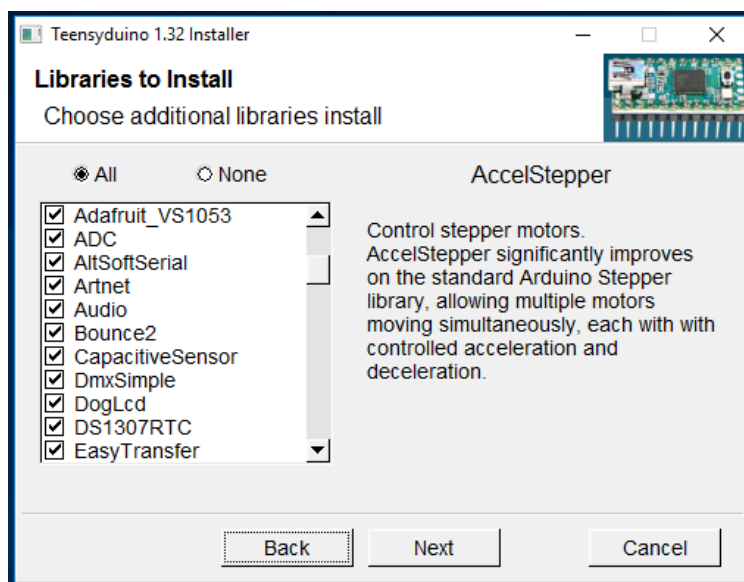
Teensyduino 1.32 Installer

Libraries to Install

Choose additional libraries install

All

None

AccelStepper

Adafruit_VS1053
ADC
AltSoftSerial
Artnet
Audio
Bounce2
CapacitiveSensor
DmxSimple
DogLcd
DS1307RTC
EasyTransfer

Control stepper motors. AccelStepper significantly improves on the standard Arduino Stepper library, allowing multiple motors moving simultaneously, each with with controlled acceleration and deceleration.

Back

Next

Cancel